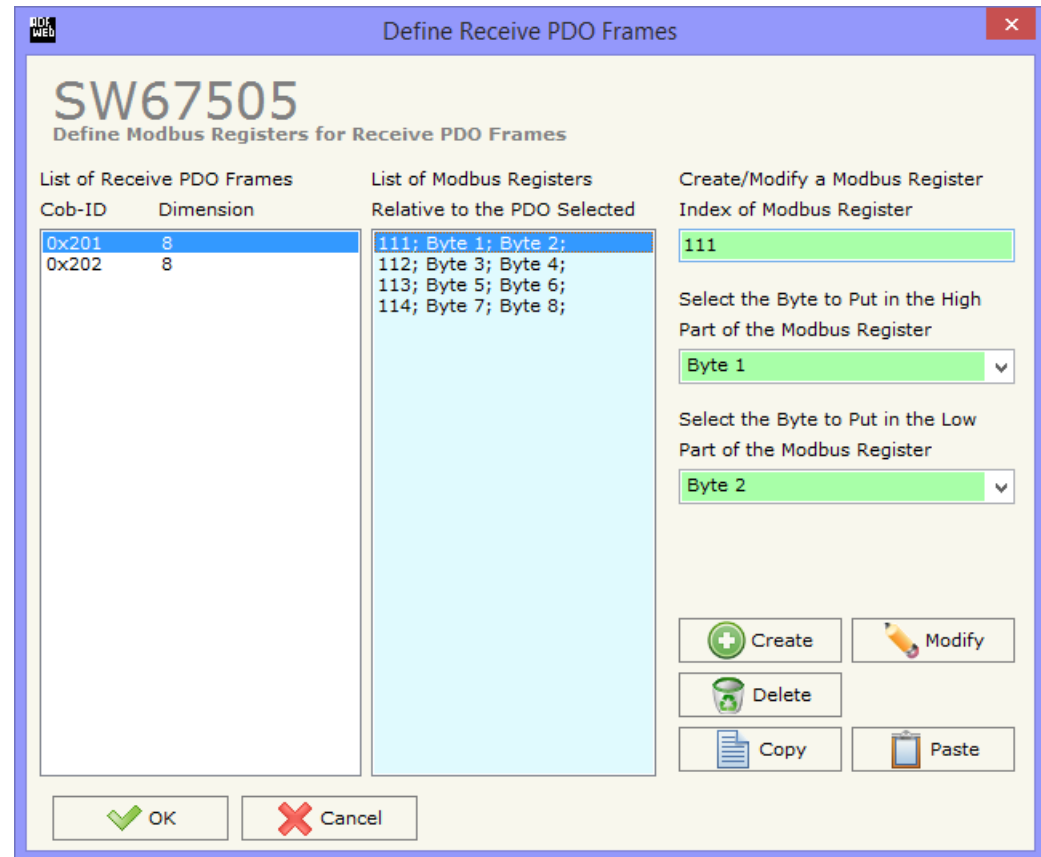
ADF Web

Define Receive PDO Frames

SW67505
Define Modbus Registers for Receive PDO Frames

List of Receive PDO Frames
Cob-ID Dimension
0x201 8
0x202 8

List of Modbus Registers
Relative to the PDO Selected
111; Byte 1; Byte 2;
112; Byte 3; Byte 4;
113; Byte 5; Byte 6;
114; Byte 7; Byte 8;

Create/Modify a Modbus Register
Index of Modbus Register
111

Select the Byte to Put in the High Part of the Modbus Register
Byte 1

Select the Byte to Put in the Low Part of the Modbus Register
Byte 2

Create
Modify
Delete
Copy
Paste

OK
Cancel